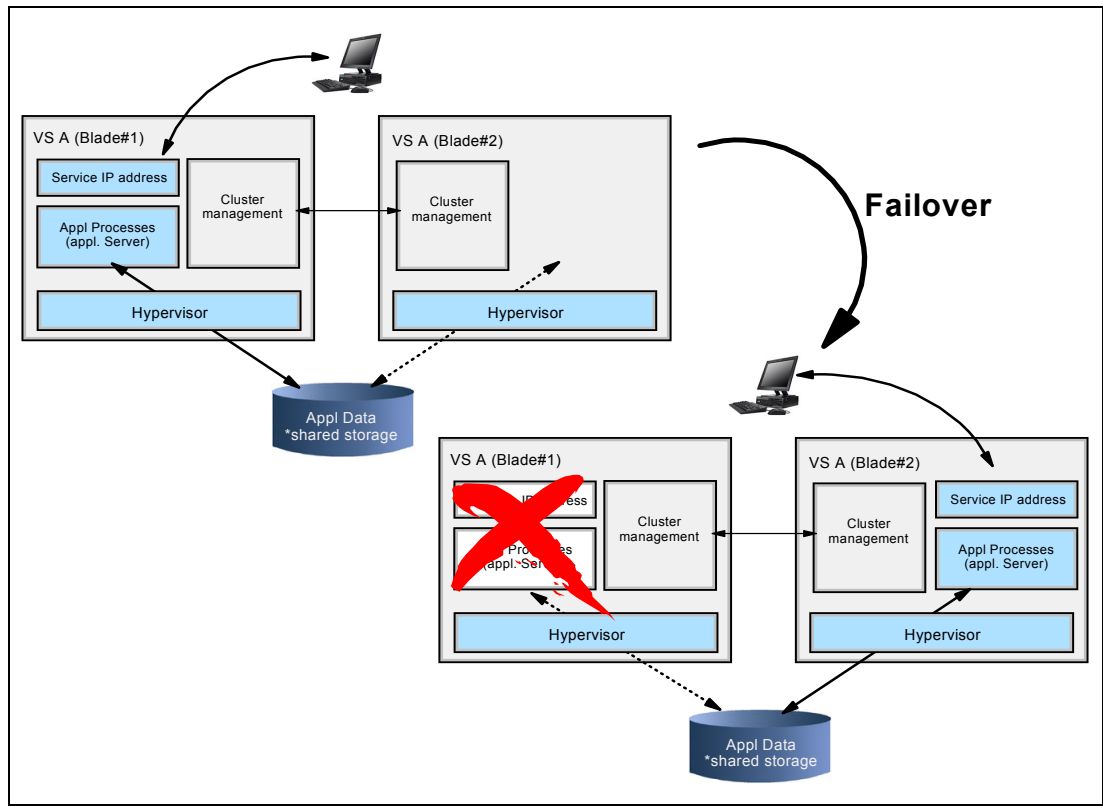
VS A (Blade#1)

Service IP address

Appl Processes (appl. Server)

Cluster management

Hypervisor

VS A (Blade#2)

Cluster management

Hypervisor

Failover

Appl Data *shared storage

VS A (Blade#1)

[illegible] IP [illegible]ess

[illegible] Pro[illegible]es (appl. Ser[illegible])

Cluster management

Hypervisor

VS A (Blade#2)

Cluster management

Service IP address

Appl Processes (appl. Server)

Hypervisor

Appl Data *shared storage